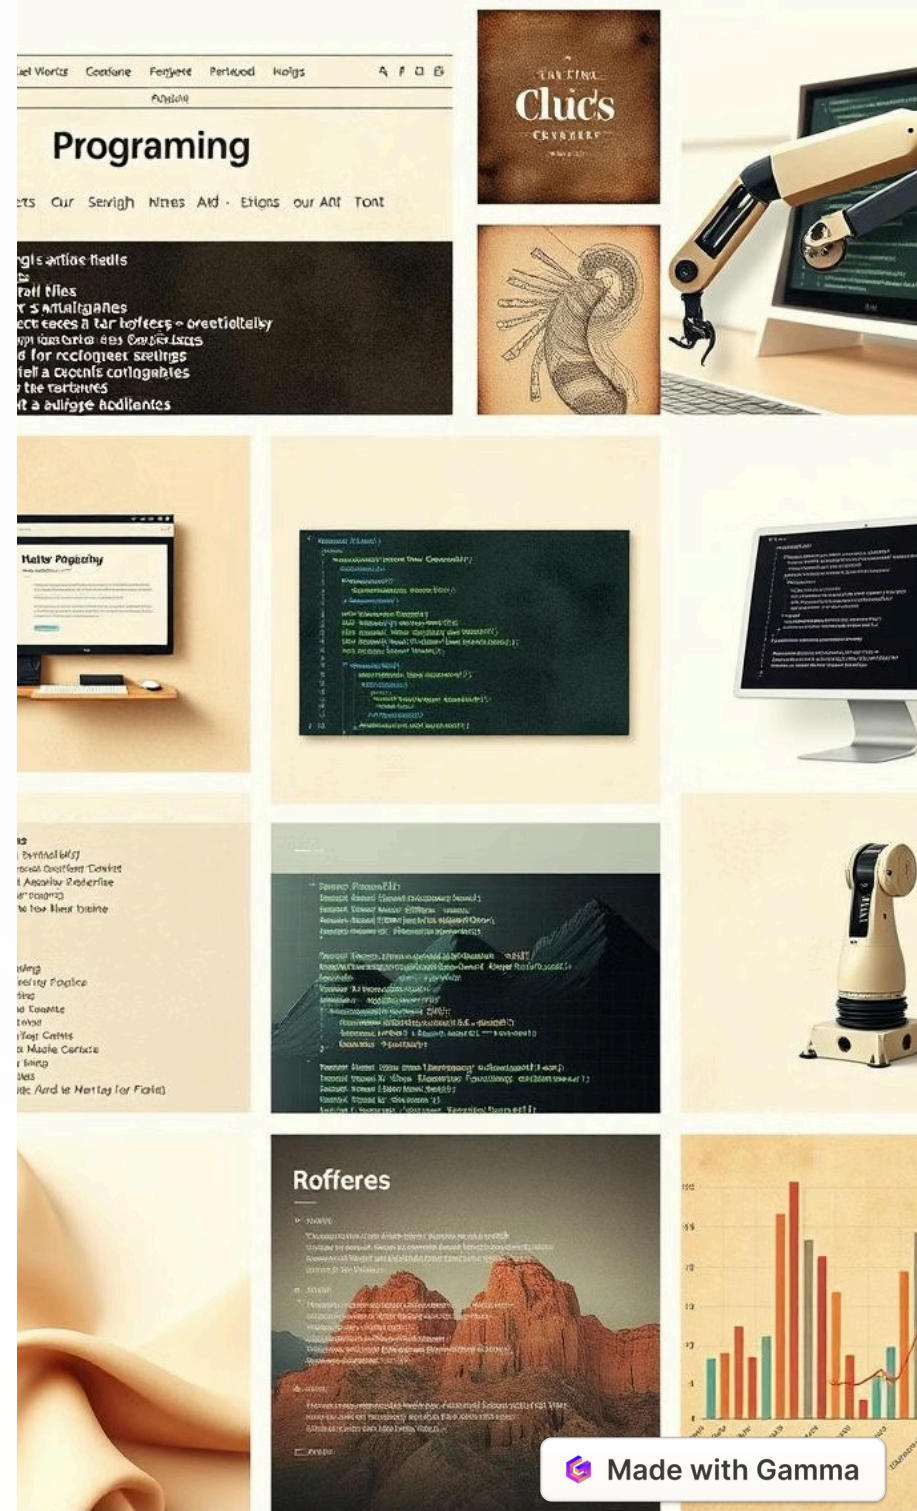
iel Worts Ccedane Ferjere Perleod Hoigs
Ansieu

Programing

ets Cur Servigh Nives Aid · Etions our Aht Tont

gis artine tledls
ratt tlies
r s amalganes
ect eaces a tar hotfers - oretioltelsy
p for recfomeet steilings
tell a cxeenis cotlogahies
the tartatures
t a aulfgse hodlentes

Clucs

Hatty Pogachy

Rofferes

Made with Gamma